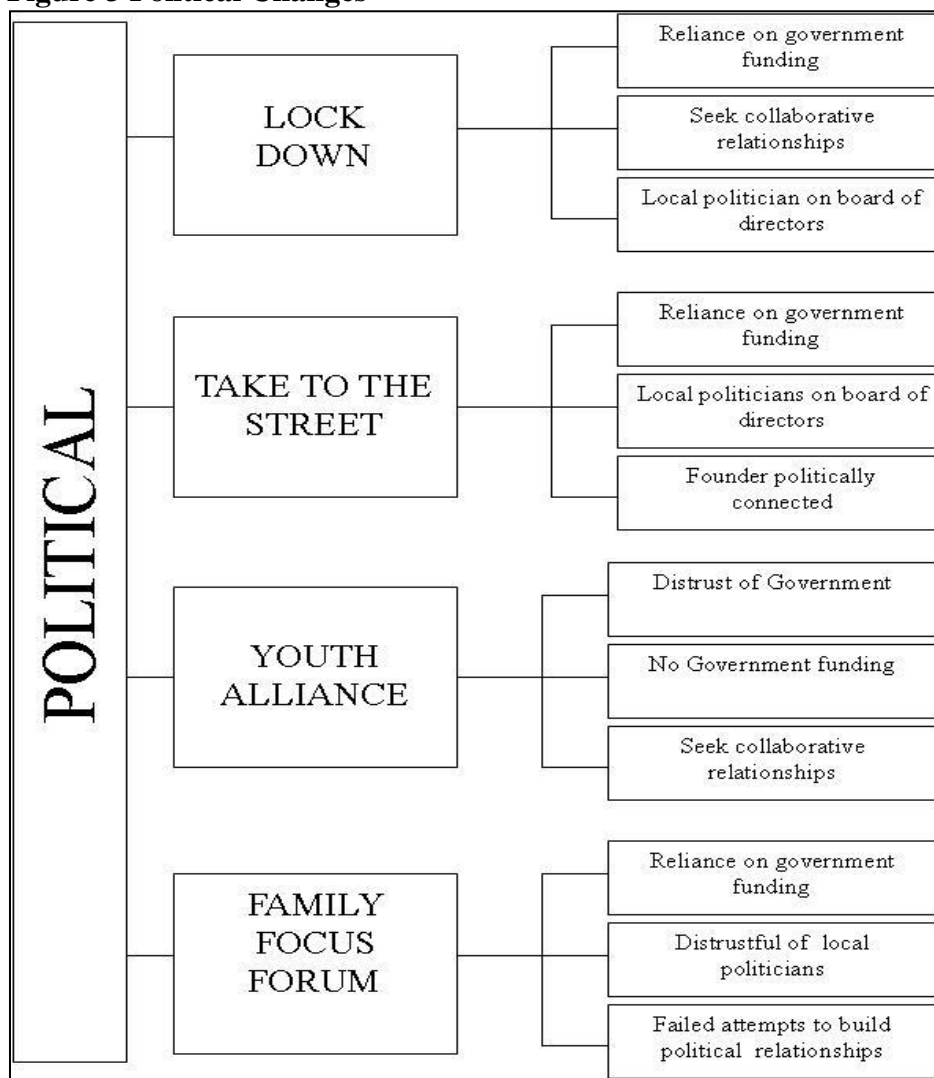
Figure 3 Political Changes

POLITICAL

LOCK DOWN

Reliance on government funding

Seek collaborative relationships

Local politician on board of directors

TAKE TO THE STREET

Reliance on government funding

Local politicians on board of directors

Founder politically connected

YOUTH ALLIANCE

Distrust of Government

No Government funding

Seek collaborative relationships

FAMILY FOCUS FORUM

Reliance on government funding

Distrustful of local politicians

Failed attempts to build political relationships